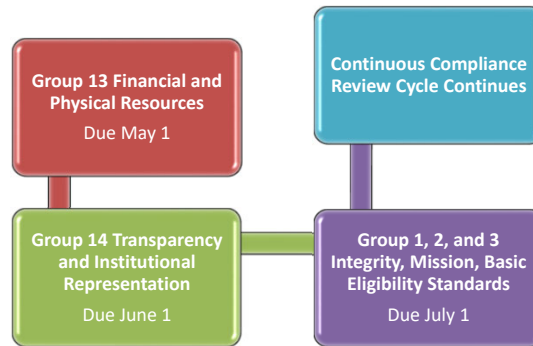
Group 13 Financial and Physical Resources

Due May 1

Continuous Compliance Review Cycle Continues

Group 14 Transparency and Institutional Representation

Due June 1

Group 1, 2, and 3 Integrity, Mission, Basic Eligibility Standards

Due July 1